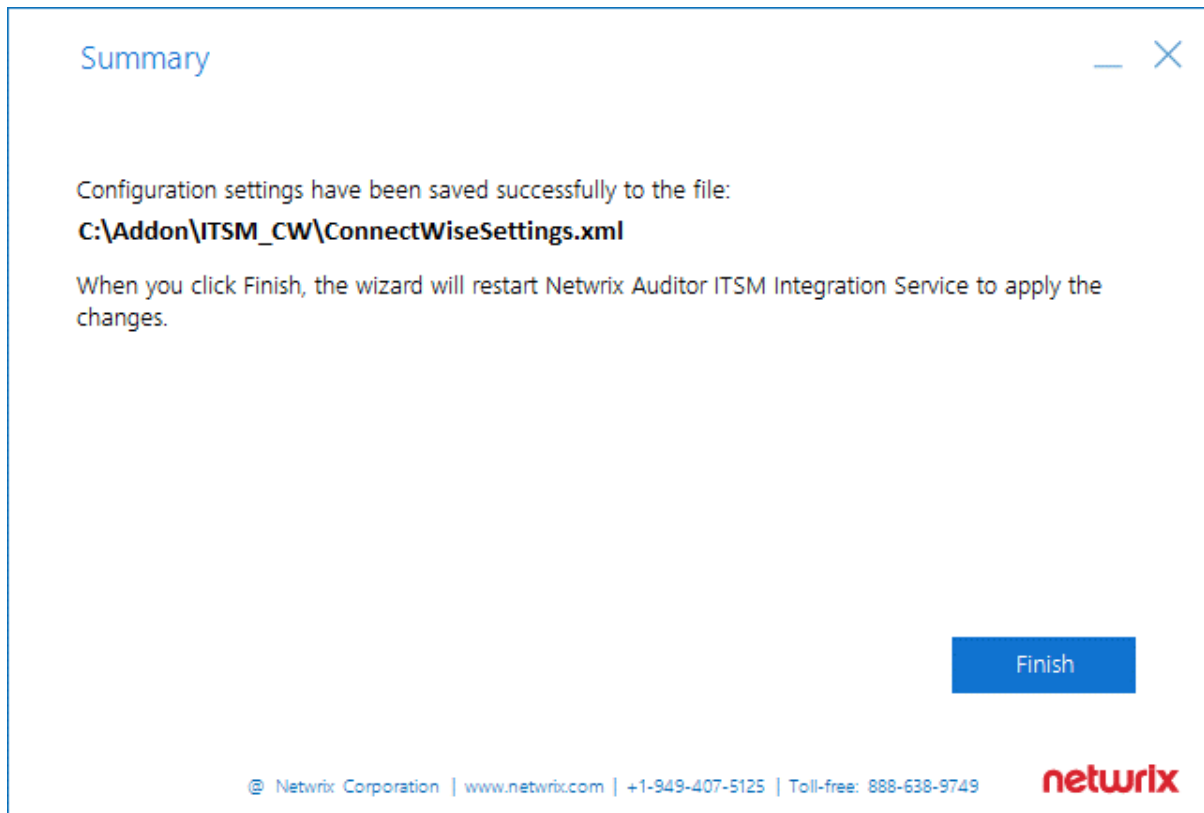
Summary

Configuration settings have been saved successfully to the file:

**C:\Addon\ITSM_CW\ConnectWiseSettings.xml**

When you click Finish, the wizard will restart Netwrix Auditor ITSM Integration Service to apply the changes.

Finish

@ Netwrix Corporation | www.netwrix.com | +1-949-407-5125 | Toll-free: 888-638-9749

netwrix